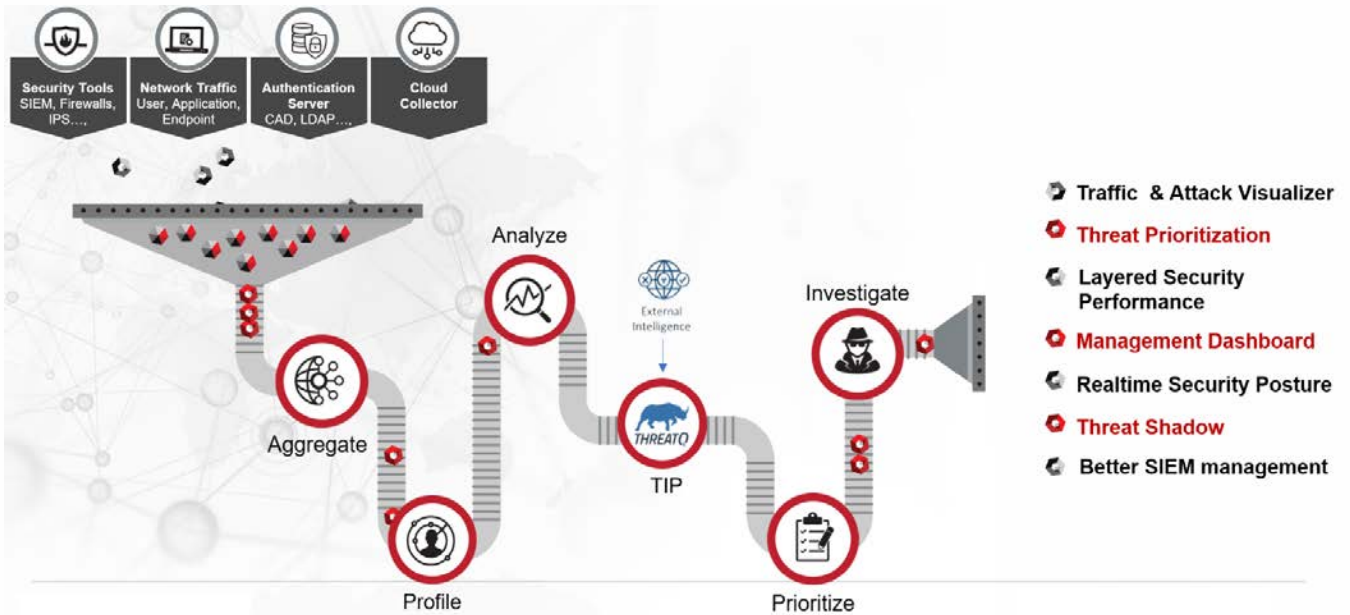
Security Tools
SIEM, Firewalls, IPS…,

Network Traffic
User, Application, Endpoint

Authentication Server
CAD, LDAP…,

Cloud Collector

Analyze

External Intelligence

Investigate

Aggregate

THREATO

TIP

Profile

Prioritize

Traffic & Attack Visualizer
Threat Prioritization
Layered Security Performance
Management Dashboard
Realtime Security Posture
Threat Shadow
Better SIEM management